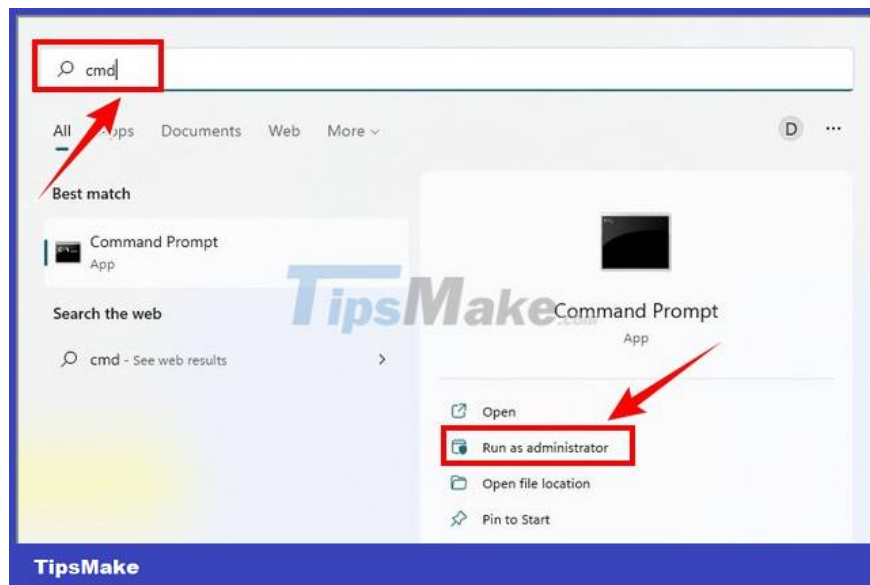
cmd

All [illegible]pps Documents Web More

D ···

Best match

Command Prompt
App

Search the web

cmd - See web results

Command Prompt
App

Open

Run as administrator

Open file location

Pin to Start

TipsMake.com

TipsMake